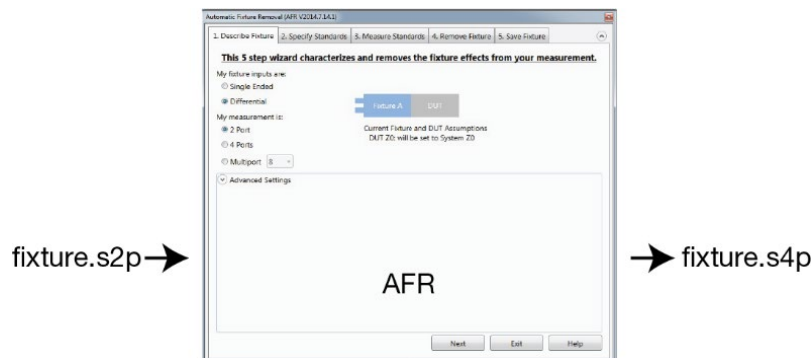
Automatic Fixture Removal (AFR V2014.7.14.1)

1. Describe Fixture | 2. Specify Standards | 3. Measure Standards | 4. Remove Fixture | 5. Save Fixture

This 5 step wizard characterizes and removes the fixture effects from your measurement.

My fixture inputs are:
Single Ended
Differential

Fixture A | DUT

My measurement is:
2 Port
4 Ports
Multiport 8

Current Fixture and DUT Assumptions
DUT Z0; will be set to System Z0

Advanced Settings

fixture.s2p

AFR

fixture.s4p

Next | Exit | Help